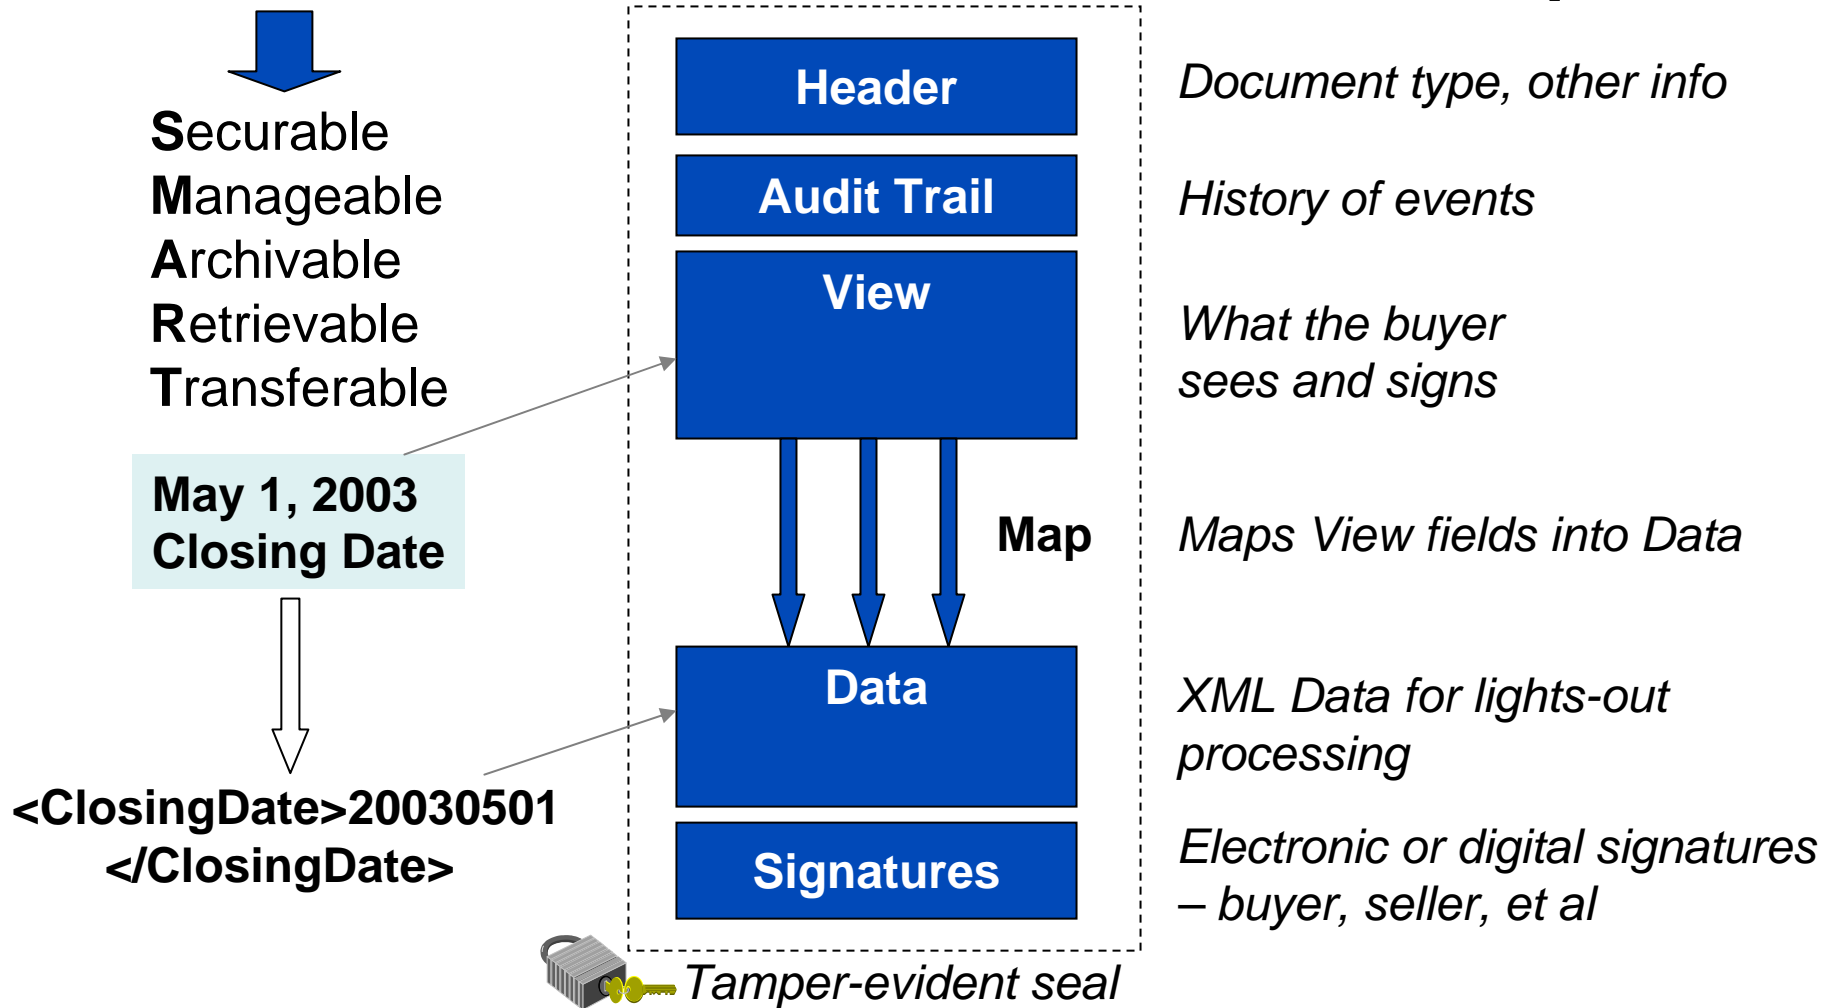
Securable
Manageable
Archivable
Retrievable
Transferable

May 1, 2003
Closing Date

<ClosingDate>20030501
</ClosingDate>

Header

Audit Trail

View

Map

Data

Signatures

Tamper-evident seal

Document type, other info

History of events

What the buyer sees and signs

Maps View fields into Data

XML Data for lights-out processing

Electronic or digital signatures – buyer, seller, et al